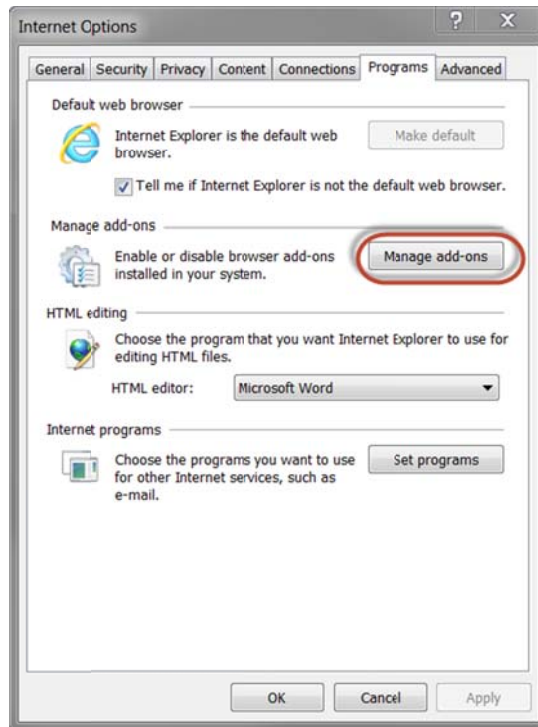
Internet Options

? X

General | Security | Privacy | Content | Connections | Programs | Advanced

Default web browser

Internet Explorer is the default web browser.

Make default

Tell me if Internet Explorer is not the default web browser.

Manage add-ons

Enable or disable browser add-ons installed in your system.

Manage add-ons

HTML editing

Choose the program that you want Internet Explorer to use for editing HTML files.

HTML editor: Microsoft Word

Internet programs

Choose the programs you want to use for other Internet services, such as e-mail.

Set programs

OK Cancel Apply